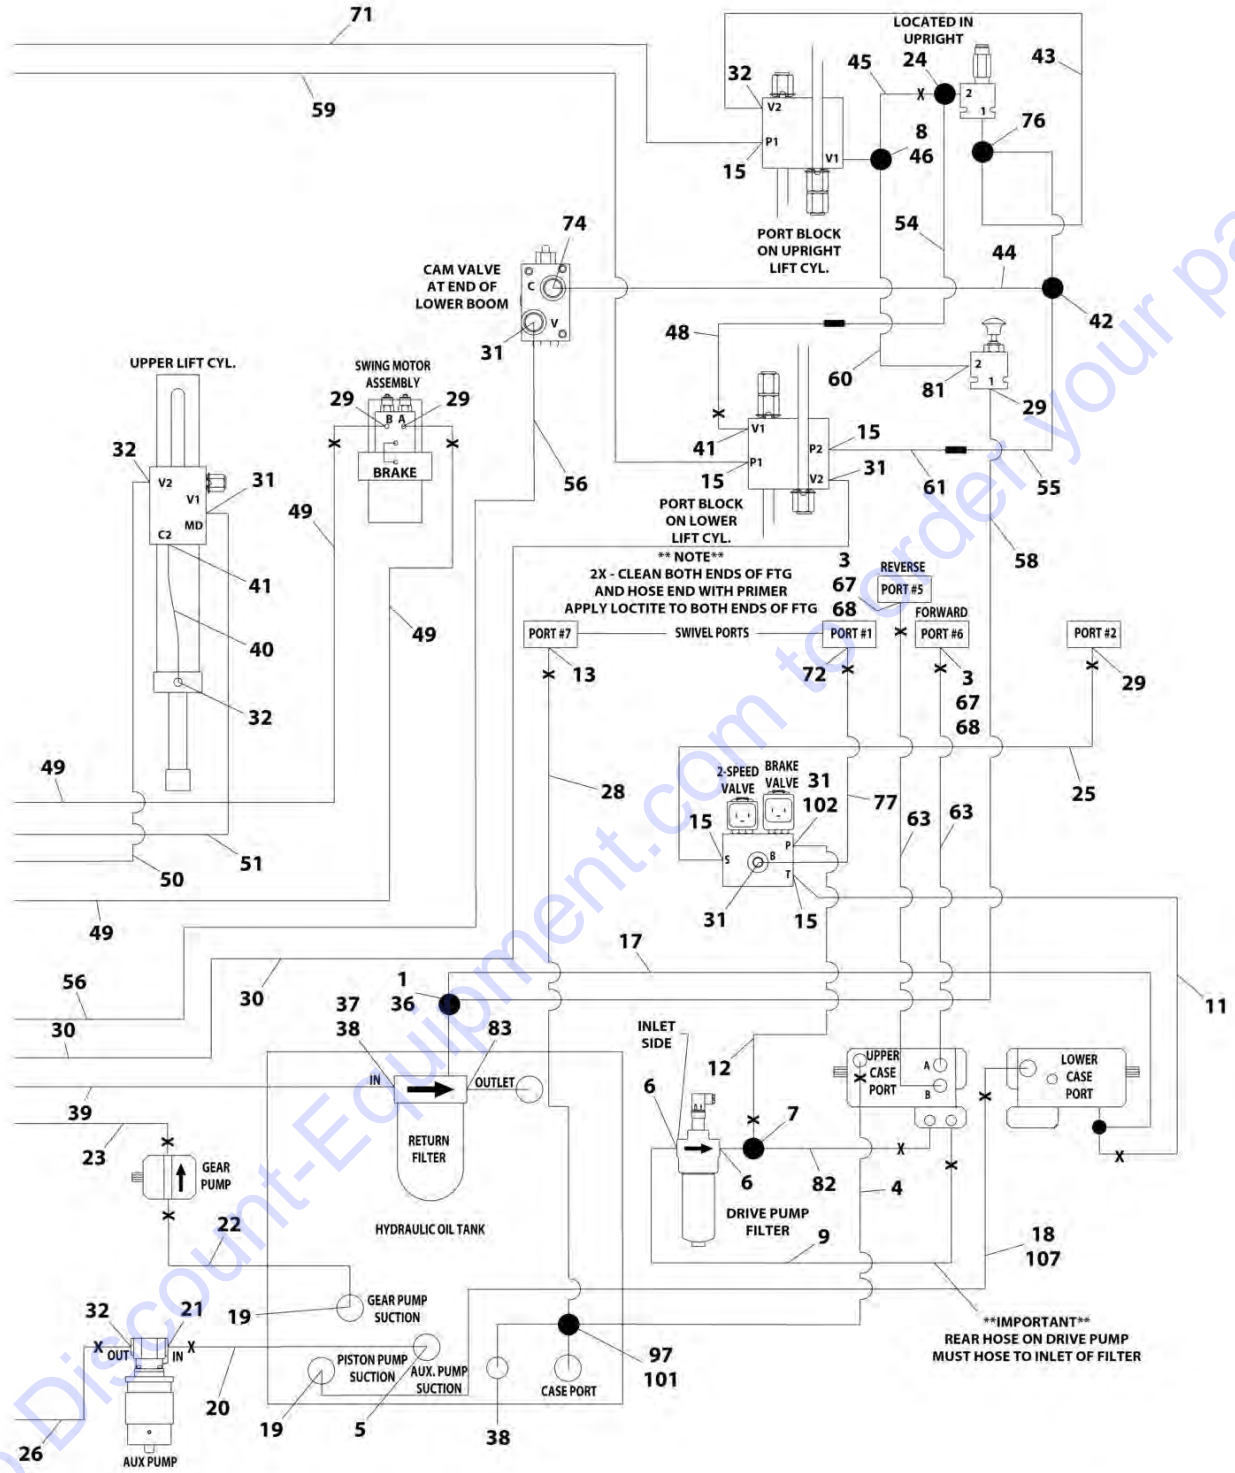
71
59
LOCATED IN UPRIGHT
32
45
24
43
V2
2
1
76
P1
8
V1
46
15
PORT BLOCK ON UPRIGHT LIFT CYL.
54
74
44
CAM VALVE AT END OF LOWER BOOM
C
42
V
31
48
60
81
2
1
UPPER LIFT CYL.
SWING MOTOR ASSEMBLY
29
B A
29
29
V1
P2
15
41
32
BRAKE
P1
V2
31
V2
31
61
55
V1
15
56
PORT BLOCK ON LOWER LIFT CYL.
49
MD
C2
** NOTE**
2X - CLEAN BOTH ENDS OF FTG AND HOSE END WITH PRIMER APPLY LOCTITE TO BOTH ENDS OF FTG
3
67
68
REVERSE
PORT #5
58
41
FORWARD
49
PORT #7
SWIVEL PORTS
PORT #1
PORT #6
PORT #2
40
13
72
3
67
68
29
32
49
2-SPEED VALVE
BRAKE VALVE
31
102
77
28
25
15
63
63
S
B
P
T
50
51
31
15
49
17
30
56
1
36
11
30
37
38
83
INLET SIDE
12
UPPER CASE PORT
A
B
LOWER CASE PORT
IN
OUTLET
39
6
7
RETURN FILTER
23
GEAR PUMP
6
82
4
22
HYDRAULIC OIL TANK
DRIVE PUMP FILTER
9
18
107
32
21
GEAR PUMP SUCTION
19
**IMPORTANT**
REAR HOSE ON DRIVE PUMP MUST HOSE TO INLET OF FILTER
X
OUT
IN
X
PISTON PUMP SUCTION
AUX. PUMP SUCTION
97
101
20
CASE PORT
19
5
38
26
AUX PUMP